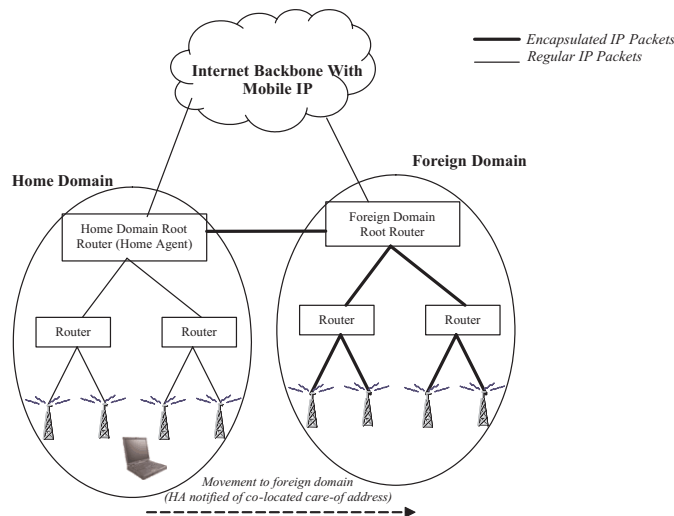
Encapsulated IP Packets
Regular IP Packets

Internet Backbone With Mobile IP

Home Domain

Foreign Domain

Home Domain Root Router (Home Agent)

Foreign Domain Root Router

Router

Router

Router

Router

Movement to foreign domain
(HA notified of co-located care-of address)